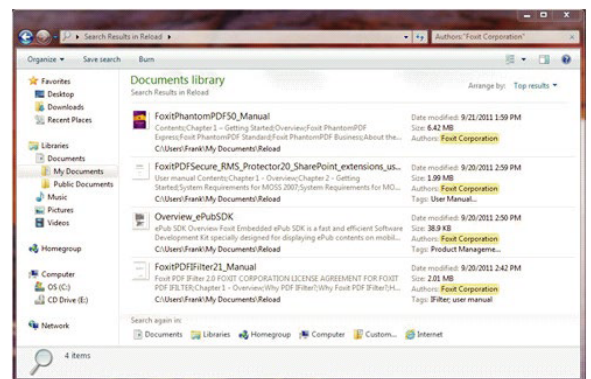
Search Results in Reload

Authors:"Foxit Corporation"

Organize ▾ Save search Burn

Favorites
Desktop
Downloads
Recent Places

Libraries
Documents
My Documents
Public Documents
Music
Pictures
Videos

Homegroup

Computer
OS (C:)
CD Drive (E:)

Network

Documents library
Search Results in Reload

Arrange by: Top results ▾

FoxitPhantomPDF50_Manual
Contents;Chapter 1 – Getting Started;Overview;Foxit PhantomPDF Express;Foxit PhantomPDF Standard;Foxit PhantomPDF Business;About the...
C:\Users\Frank\My Documents\Reload
Date modified: 9/21/2011 1:59 PM
Size: 6.42 MB
Authors: Foxit Corporation

FoxitPDFSecure_RMS_Protector20_SharePoint_extensions_us...
User manual Contents;Chapter 1 – Overview;Chapter 2 – Getting Started;System Requirements for MOSS 2007;System Requirements for MO...
C:\Users\Frank\My Documents\Reload
Date modified: 9/20/2011 2:59 PM
Size: 1.99 MB
Authors: Foxit Corporation
Tags: User Manual...

Overview_ePubSDK
ePub SDK Overview Foxit Embedded ePub SDK is a fast and efficient Software Development Kit specially designed for displaying ePub contents on mobil...
C:\Users\Frank\My Documents\Reload
Date modified: 9/20/2011 2:50 PM
Size: 38.9 KB
Authors: Foxit Corporation
Tags: Product Manageme...

FoxitPDFIFilter21_Manual
Foxit PDF IFilter 2.0 FOXIT CORPORATION LICENSE AGREEMENT FOR FOXIT PDF IFILTER;Chapter 1 – Overview;Why PDF IFilter?;Why Foxit PDF IFilter?;H...
C:\Users\Frank\My Documents\Reload
Date modified: 9/20/2011 2:42 PM
Size: 2.01 MB
Authors: Foxit Corporation
Tags: IFilter; user manual

Search again in:
Documents Libraries Homegroup Computer Custom... Internet

4 items